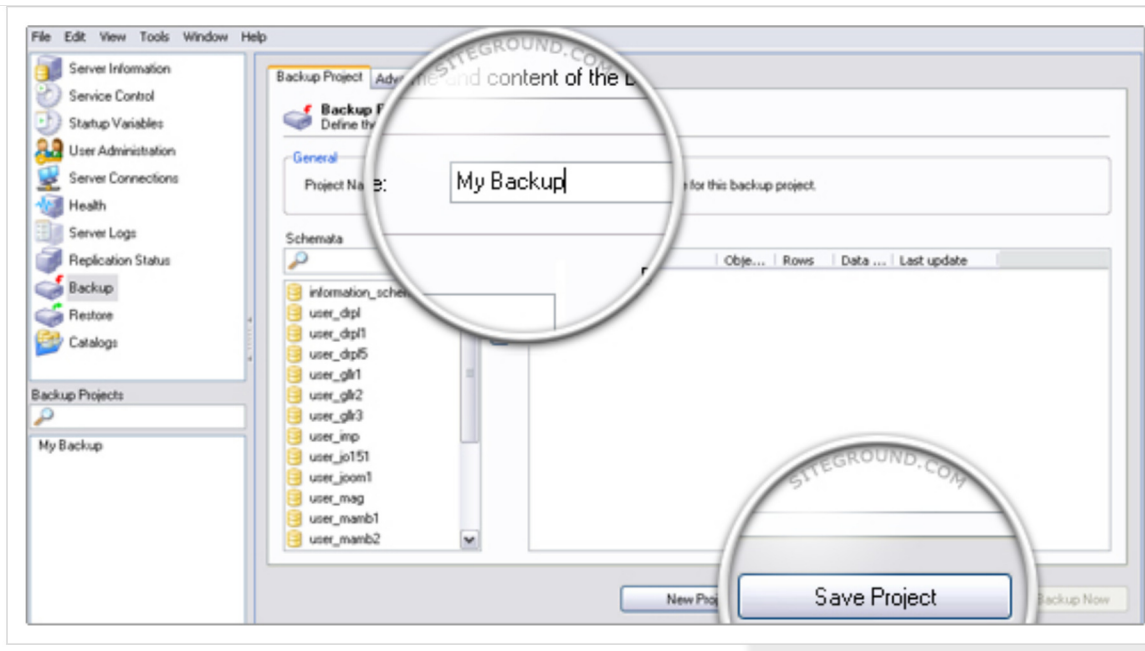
File Edit View Tools Window Help

Server Information
Service Control
Startup Variables
User Administration
Server Connections
Health
Server Logs
Replication Status
Backup
Restore
Catalogs

Backup Projects

My Backup

Backup Project Adv

SITEGROUND.COM

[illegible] and content of the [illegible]

Backup P
Define th

General

Project Na

My Backup

n for this backup project.

Schemata

information_sche
user_drpl
user_drpl1
user_drpl5
user_gllr1
user_gllr2
user_gllr3
user_imp
user_jo151
user_joom1
user_mag
user_mamb1
user_mamb2

Obje... Rows Data ... Last update

SITEGROUND.COM

New Proj

Save Project

Backup Now